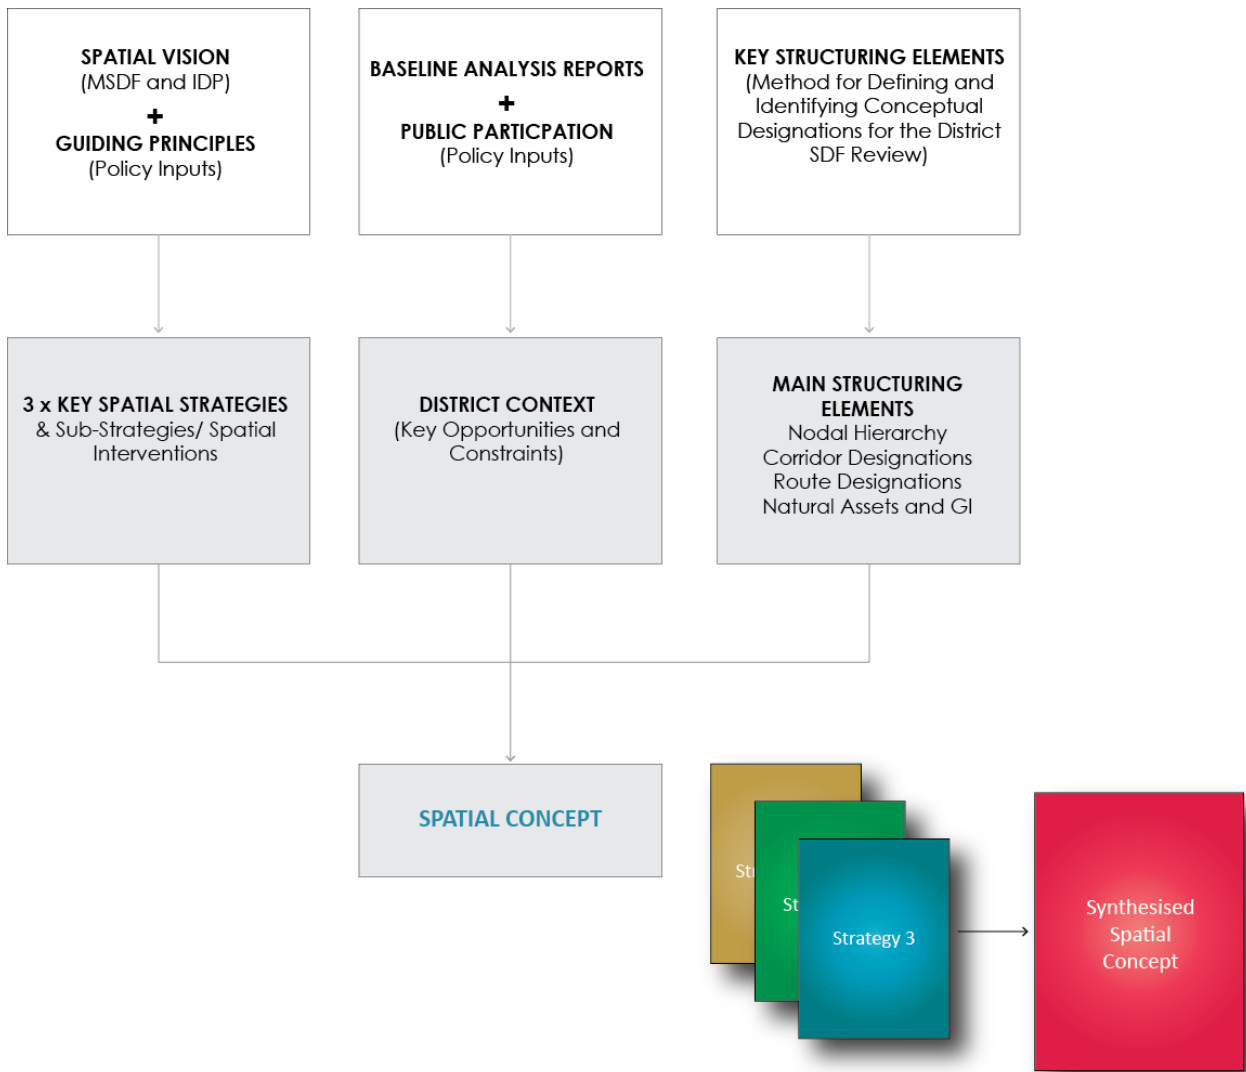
SPATIAL VISION
(MSDF and IDP)
+
GUIDING PRINCIPLES
(Policy Inputs)

BASELINE ANALYSIS REPORTS
+
PUBLIC PARTICIPATION
(Policy Inputs)

KEY STRUCTURING ELEMENTS
(Method for Defining and Identifying Conceptual Designations for the District SDF Review)

3 x KEY SPATIAL STRATEGIES
& Sub-Strategies/ Spatial Interventions

DISTRICT CONTEXT
(Key Opportunities and Constraints)

MAIN STRUCTURING ELEMENTS
Nodal Hierarchy
Corridor Designations
Route Designations
Natural Assets and GI

SPATIAL CONCEPT

St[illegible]

St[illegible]

Strategy 3

Synthesised Spatial Concept